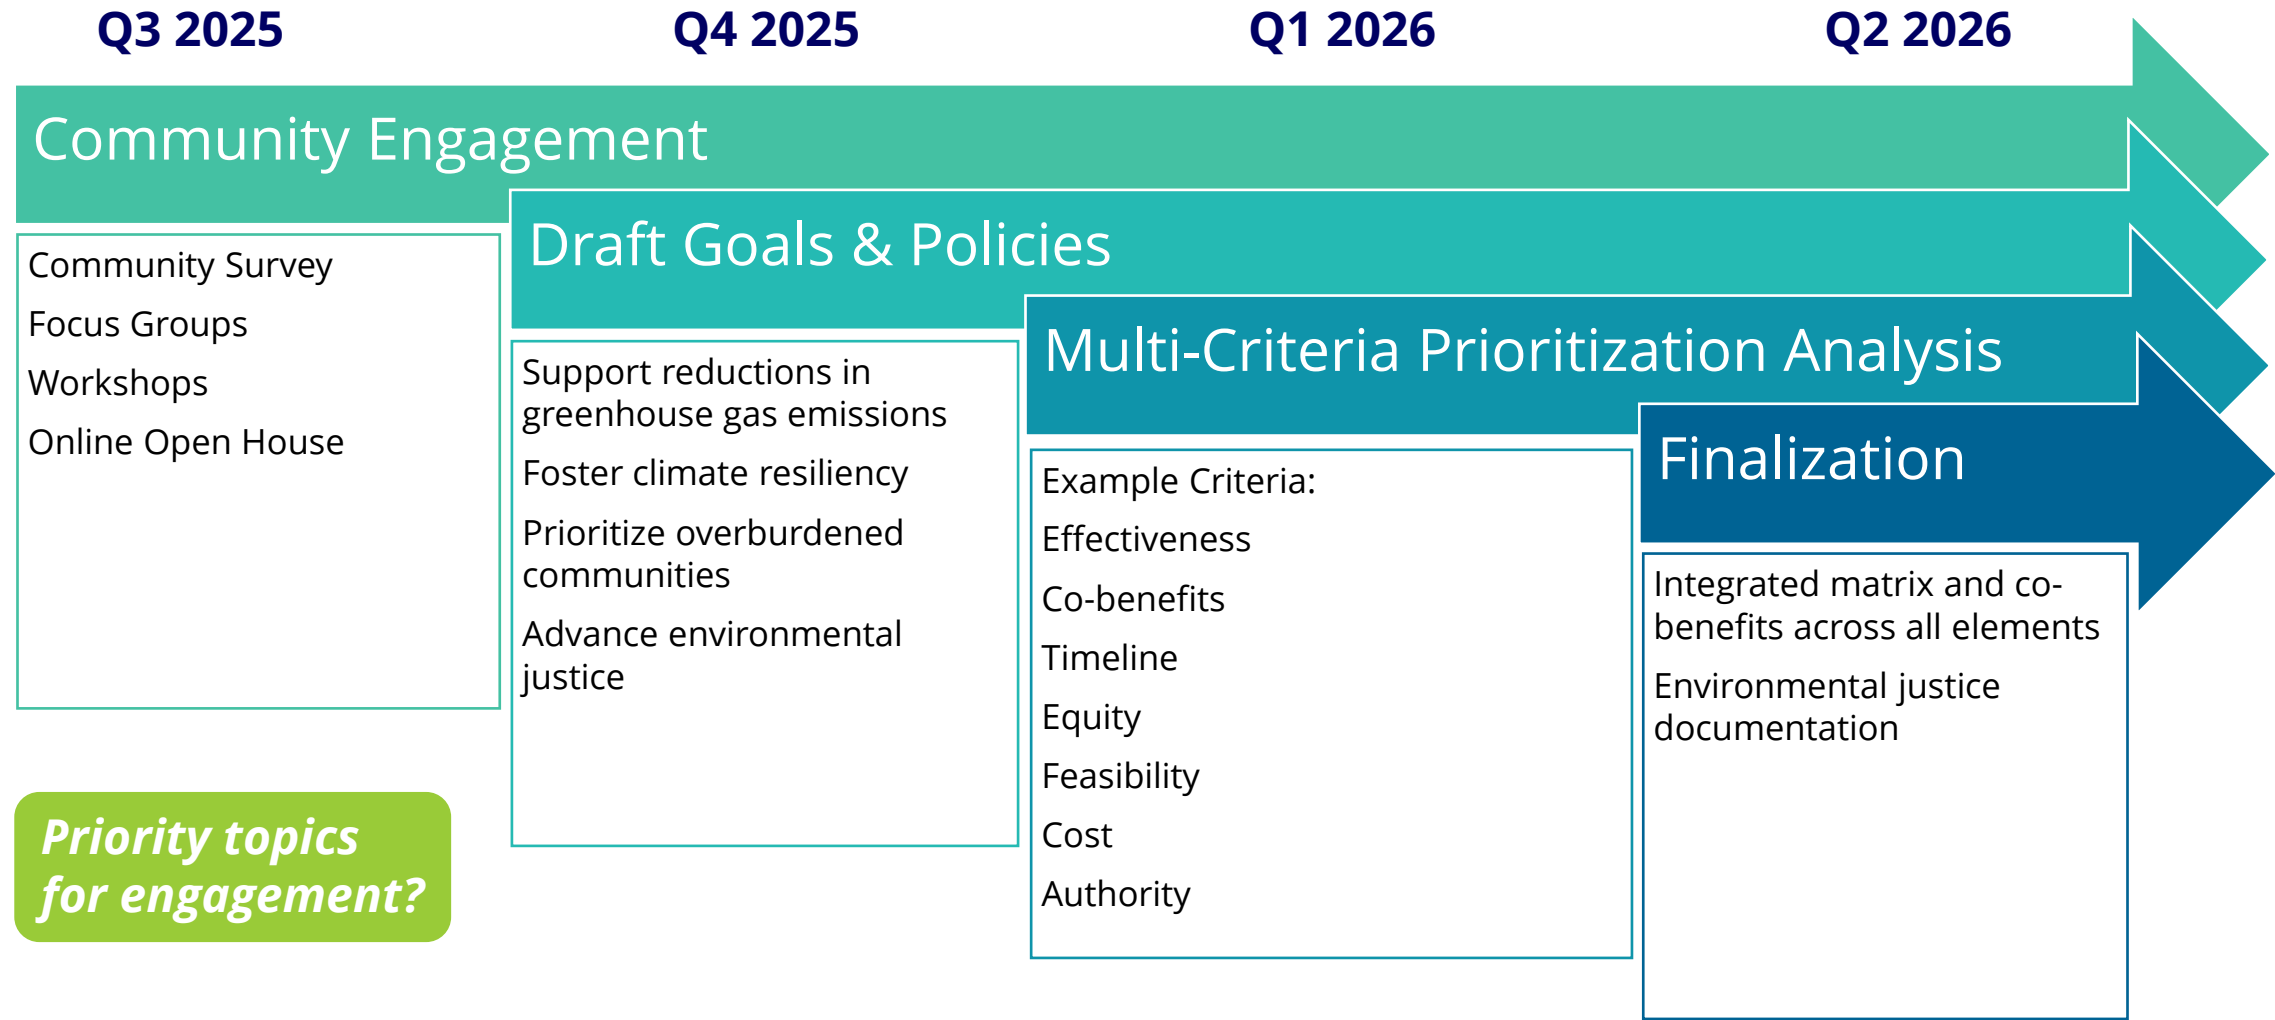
Q3 2025

Q4 2025

Q1 2026

Q2 2026

Community Engagement

Community Survey

Focus Groups

Workshops

Online Open House

Priority topics for engagement?

Draft Goals & Policies

Support reductions in greenhouse gas emissions

Foster climate resiliency

Prioritize overburdened communities

Advance environmental justice

Multi-Criteria Prioritization Analysis

Example Criteria:

Effectiveness

Co-benefits

Timeline

Equity

Feasibility

Cost

Authority

Finalization

Integrated matrix and co-benefits across all elements

Environmental justice documentation